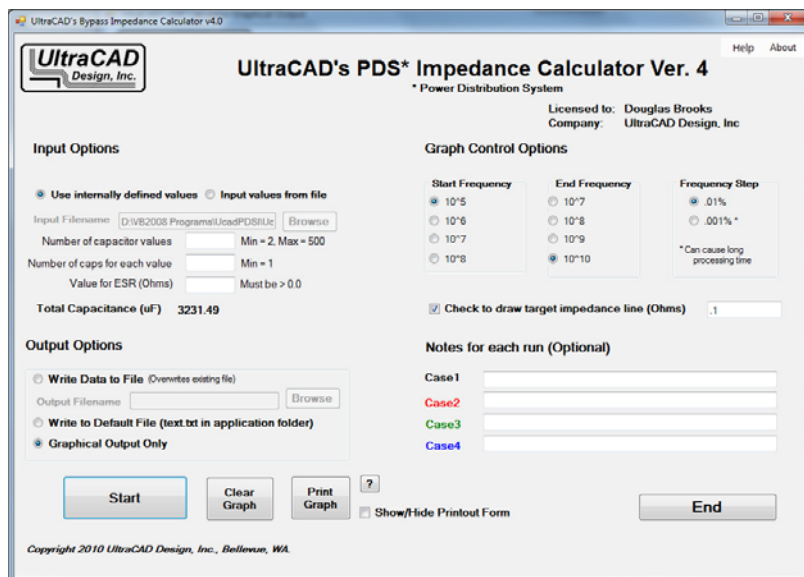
UltraCAD's Bypass Impedance Calculator v4.0

Help About

UltraCAD Design, Inc.

UltraCAD's PDS* Impedance Calculator Ver. 4

* Power Distribution System

Licensed to: Douglas Brooks
Company: UltraCAD Design, Inc

Input Options

Use internally defined values  Input values from file

Input Filename D:\VB2008 Programs\UcadPDS\Uc Browse

Number of capacitor values Min = 2, Max = 500

Number of caps for each value Min = 1

Value for ESR (Ohms) Must be > 0.0

Total Capacitance (uF) 3231.49

Graph Control Options

Start Frequency
10^5
10^6
10^7
10^8

End Frequency
10^7
10^8
10^9
10^10

Frequency Step
.01%
.001% *
* Can cause long processing time

Check to draw target impedance line (Ohms) .1

Output Options

Write Data to File (Overwrites existing file)

Output Filename Browse

Write to Default File (text.txt in application folder)

Graphical Output Only

Notes for each run (Optional)

Case1

Case2

Case3

Case4

Start

Clear Graph

Print Graph

?

Show/Hide Printout Form

End

Copyright 2010 UltraCAD Design, Inc., Bellevue, WA.